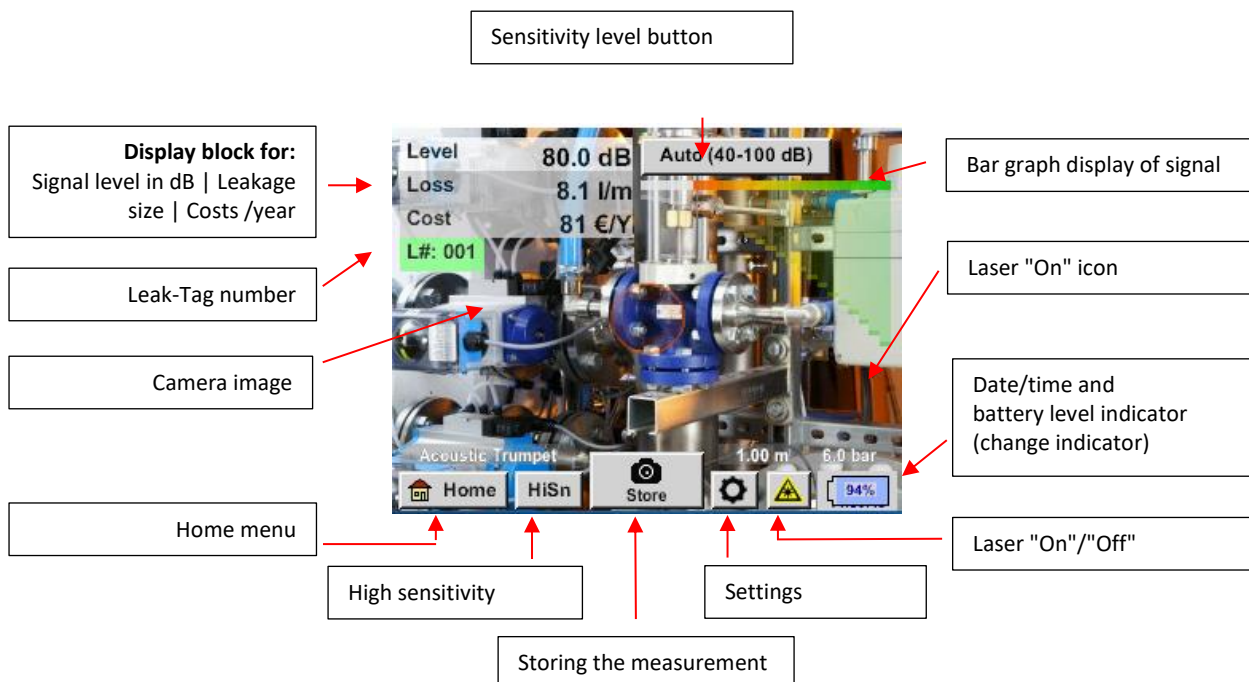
Sensitivity level button

**Display block for:**
Signal level in dB | Leakage size | Costs /year

Level 80.0 dB
Loss 8.1 l/m
Cost 81 €/Y
L#: 001

Auto (40-100 dB)

Bar graph display of signal

Leak-Tag number

Laser "On" icon

Camera image

Date/time and battery level indicator (change indicator)

Acoustic Trumpet
1.00 m
6.0 bar

Home
HiSn
Store
94%

Home menu

Laser "On"/"Off"

High sensitivity

Settings

Storing the measurement